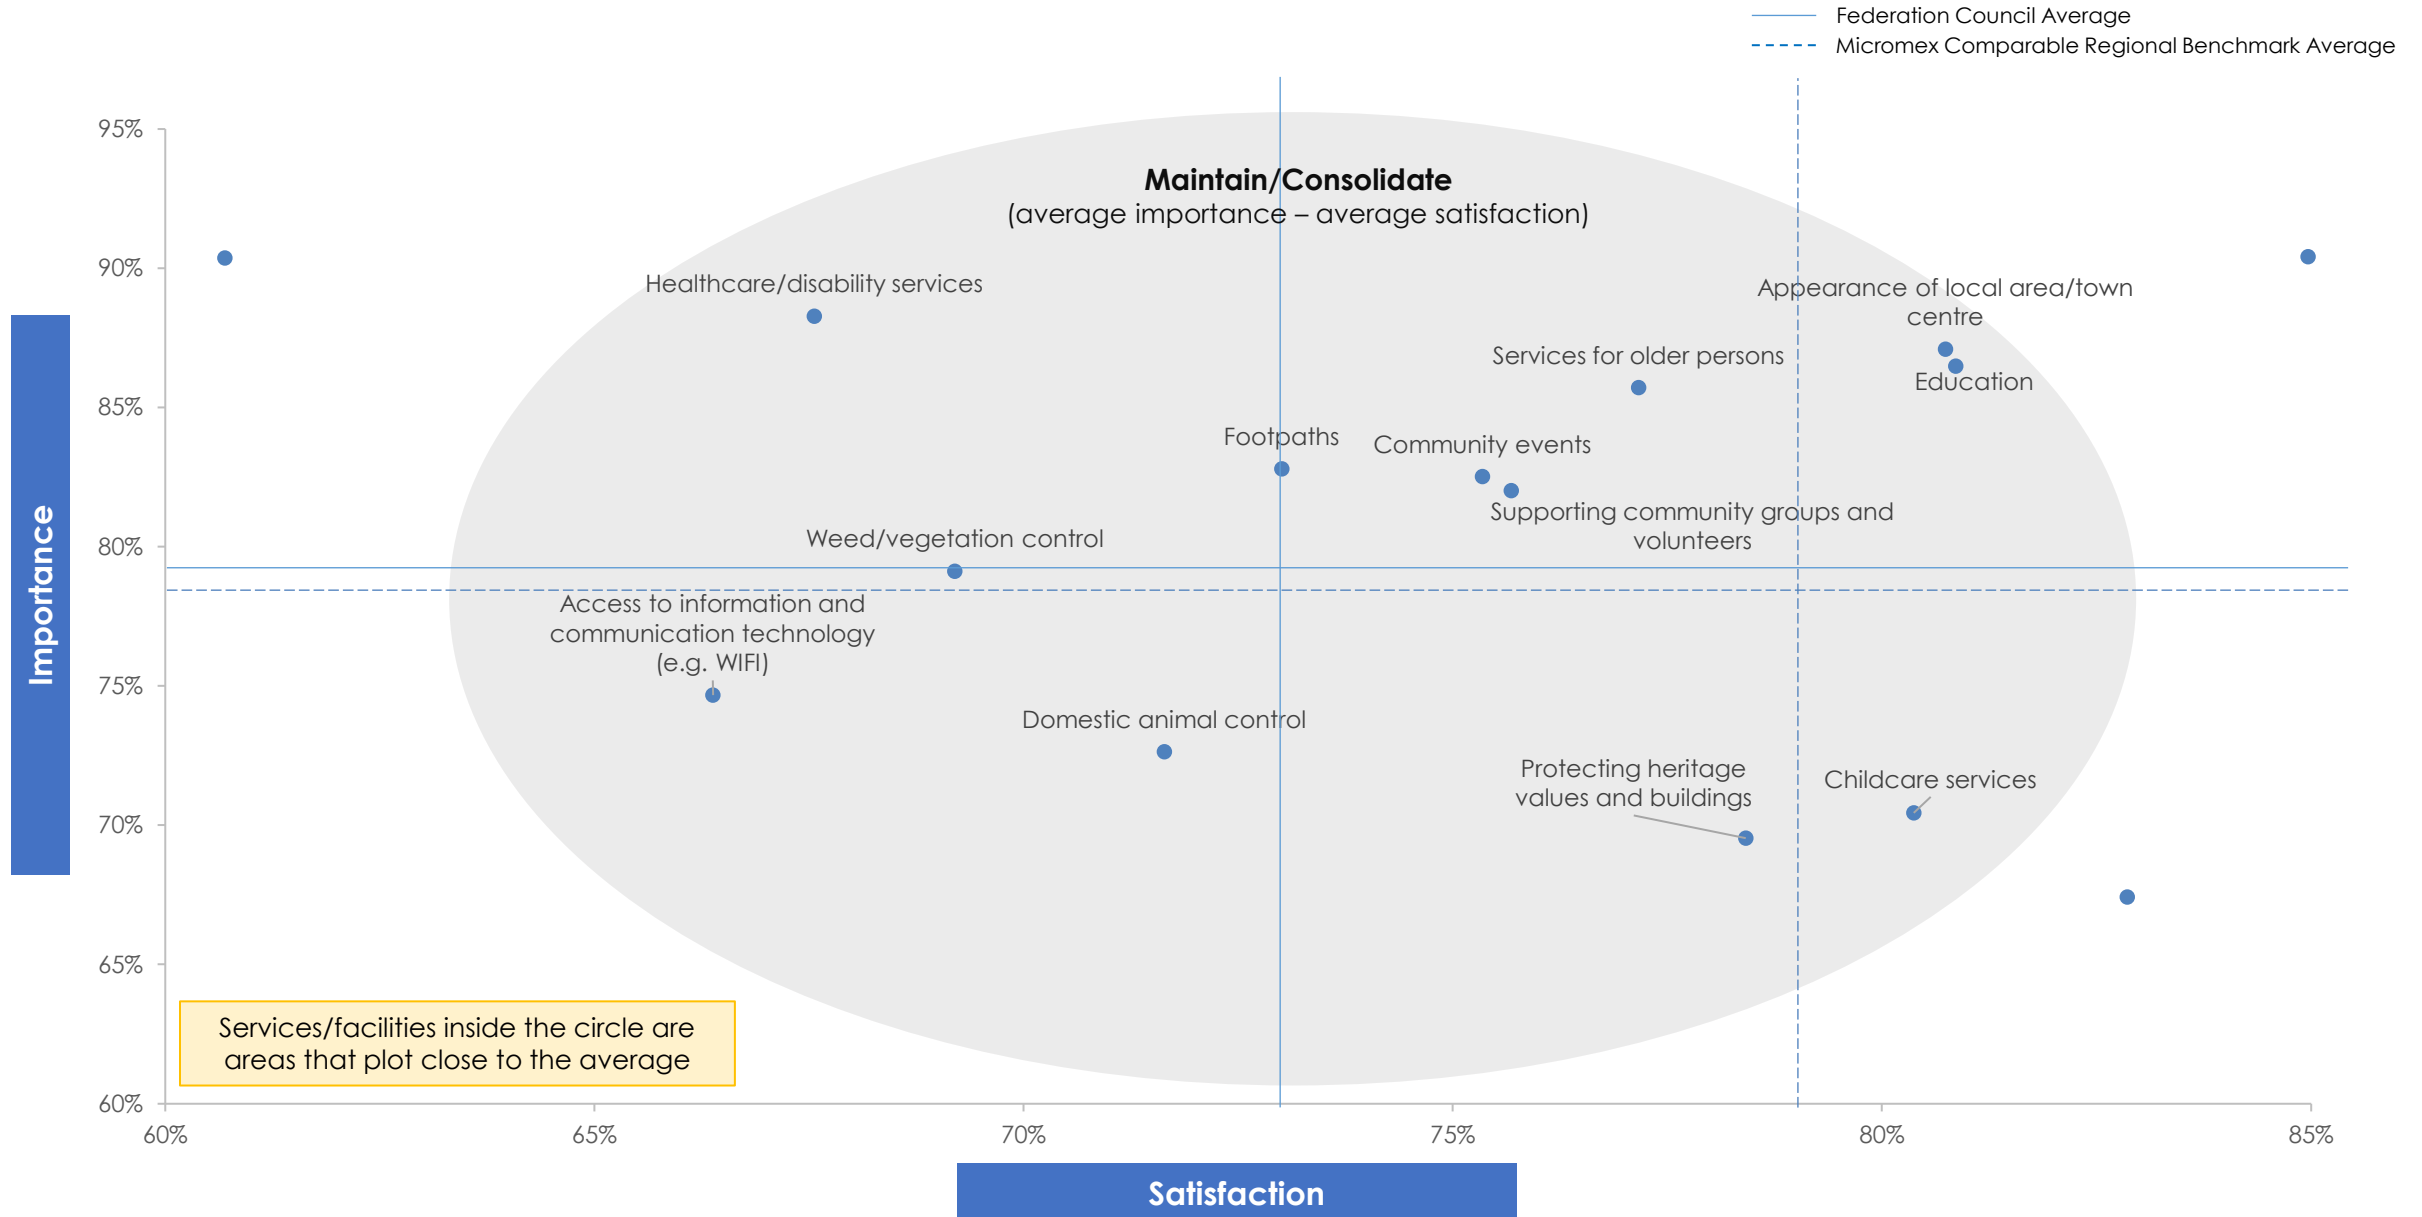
Federation Council Average
Micromex Comparable Regional Benchmark Average

Maintain/Consolidate
(average importance – average satisfaction)

Healthcare/disability services
Appearance of local area/town centre
Services for older persons
Education
Footpaths
Community events
Supporting community groups and volunteers
Weed/vegetation control
Access to information and communication technology (e.g. WIFI)
Domestic animal control
Protecting heritage values and buildings
Childcare services

Services/facilities inside the circle are areas that plot close to the average

Importance
95%
90%
85%
80%
75%
70%
65%
60%

60%
65%
70%
75%
80%
85%
Satisfaction